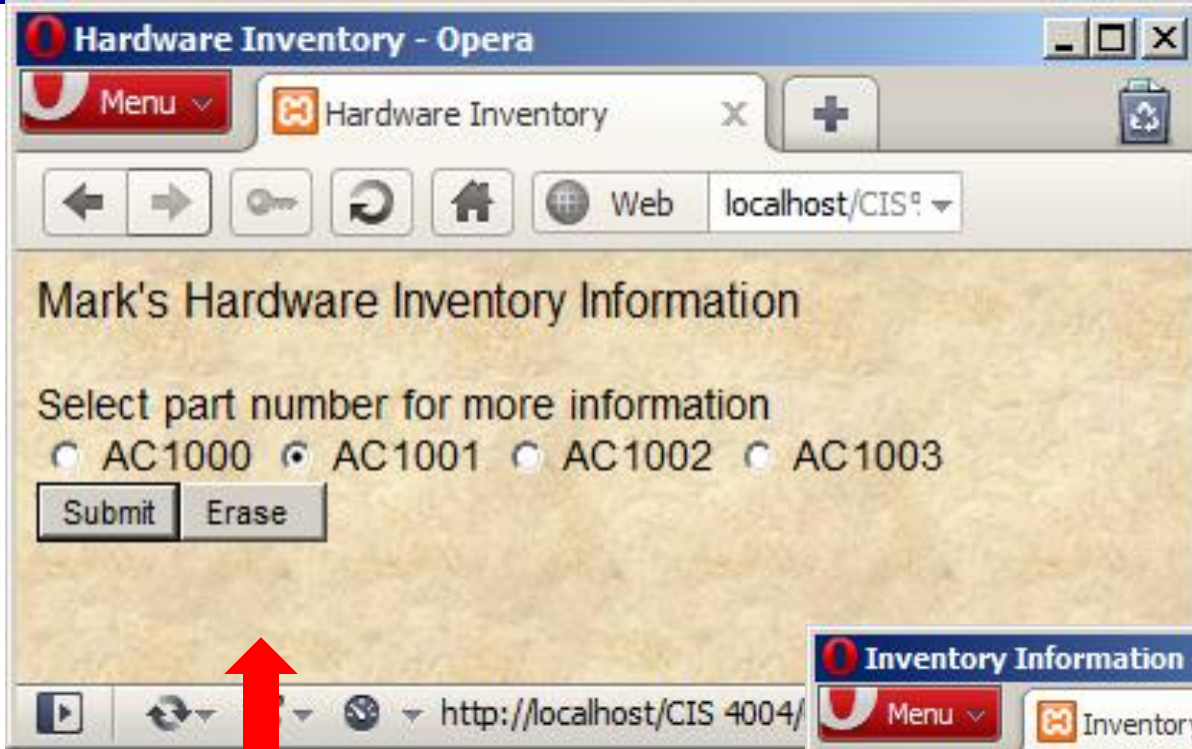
Hardware Inventory - Opera

Menu

Hardware Inventory

Web

localhost/CIS

Mark's Hardware Inventory Information

Select part number for more information

AC1000 AC1001 AC1002 AC1003

Submit Erase

http://localhost/CIS 4004/

Inventory Information

Menu

Inventory